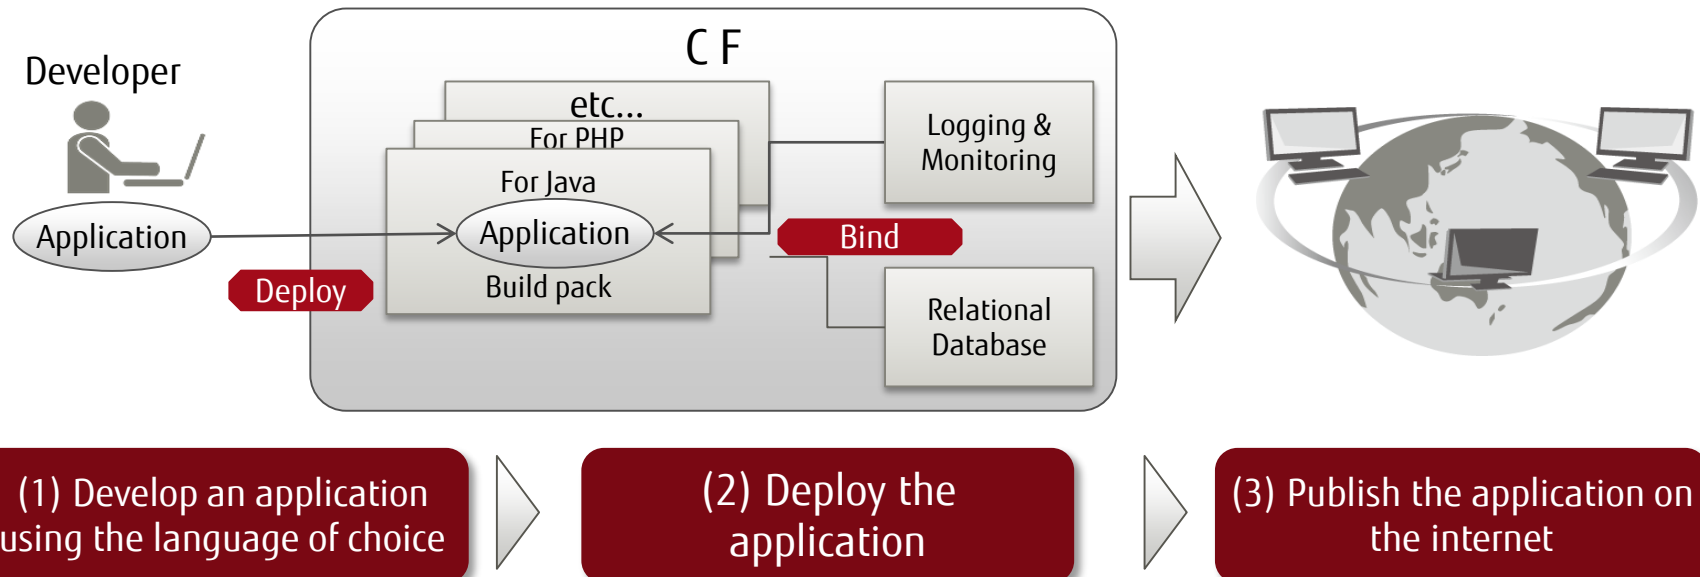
Developer

Application

Deploy

C F

etc...

For PHP

For Java

Application

Build pack

Logging & Monitoring

Bind

Relational Database

(1) Develop an application using the language of choice

(2) Deploy the application

(3) Publish the application on the internet